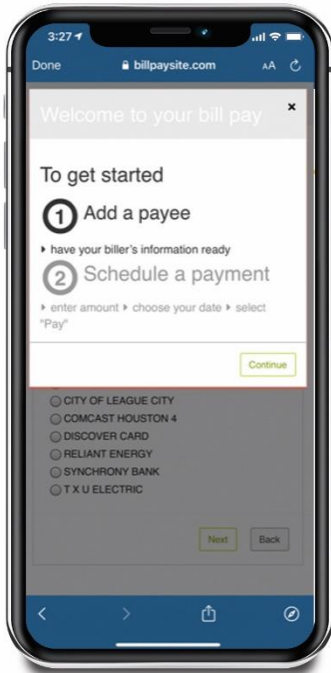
3:27
Done
billpaysite.com
AA

Welcome to your bill pay
×

To get started

1 Add a payee

▸ have your biller's information ready

2 Schedule a payment

▸ enter amount ▸ choose your date ▸ select "Pay"

Continue

CITY OF LEAGUE CITY
COMCAST HOUSTON 4
DISCOVER CARD
RELIANT ENERGY
SYNCHRONY BANK
T X U ELECTRIC

Next
Back